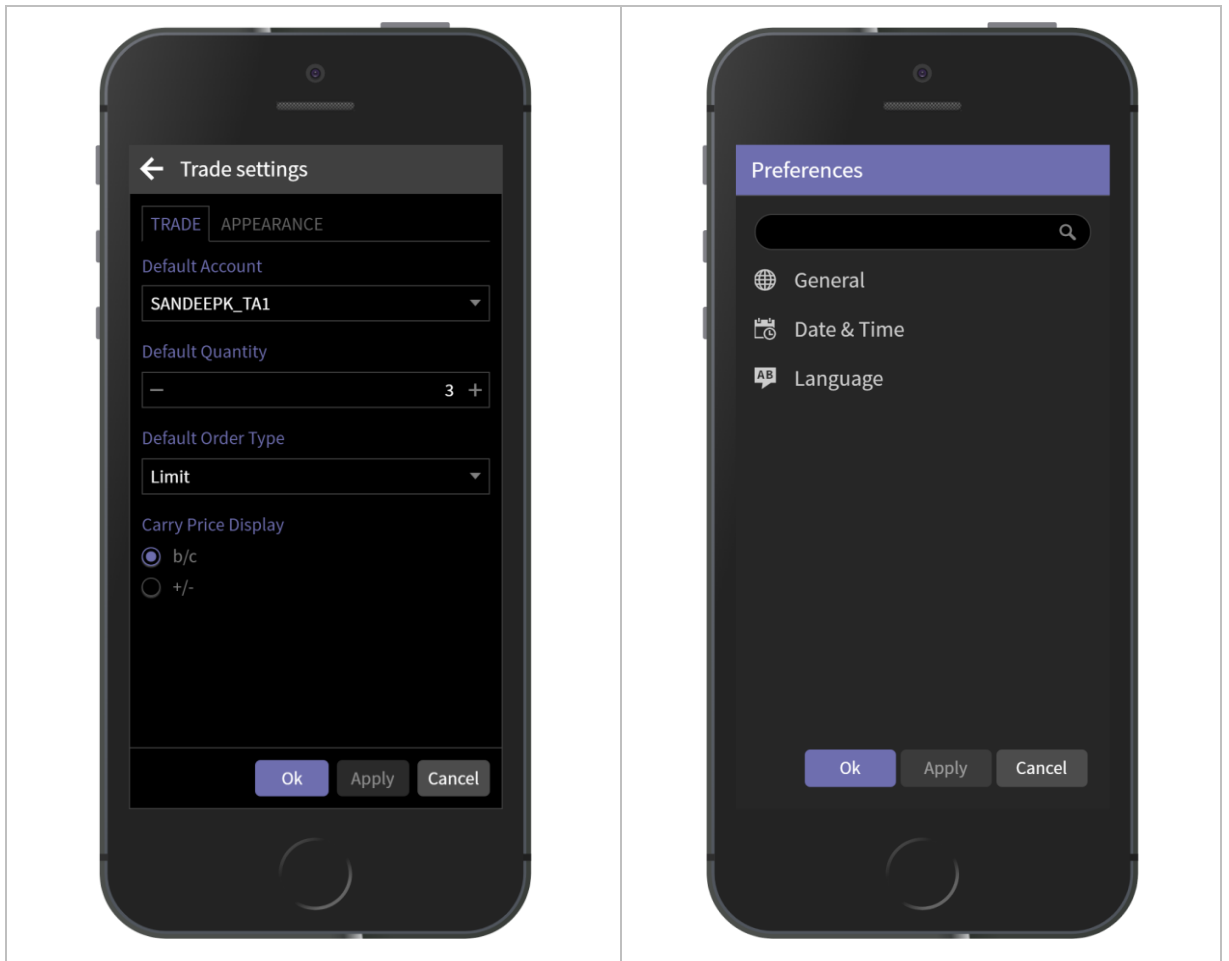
Trade settings

TRADE APPEARANCE

Default Account

SANDEEPK_TA1

Default Quantity

− 3 +

Default Order Type

Limit

Carry Price Display

b/c

+/-

Ok Apply Cancel

Preferences

General

Date & Time

AB Language

Ok Apply Cancel